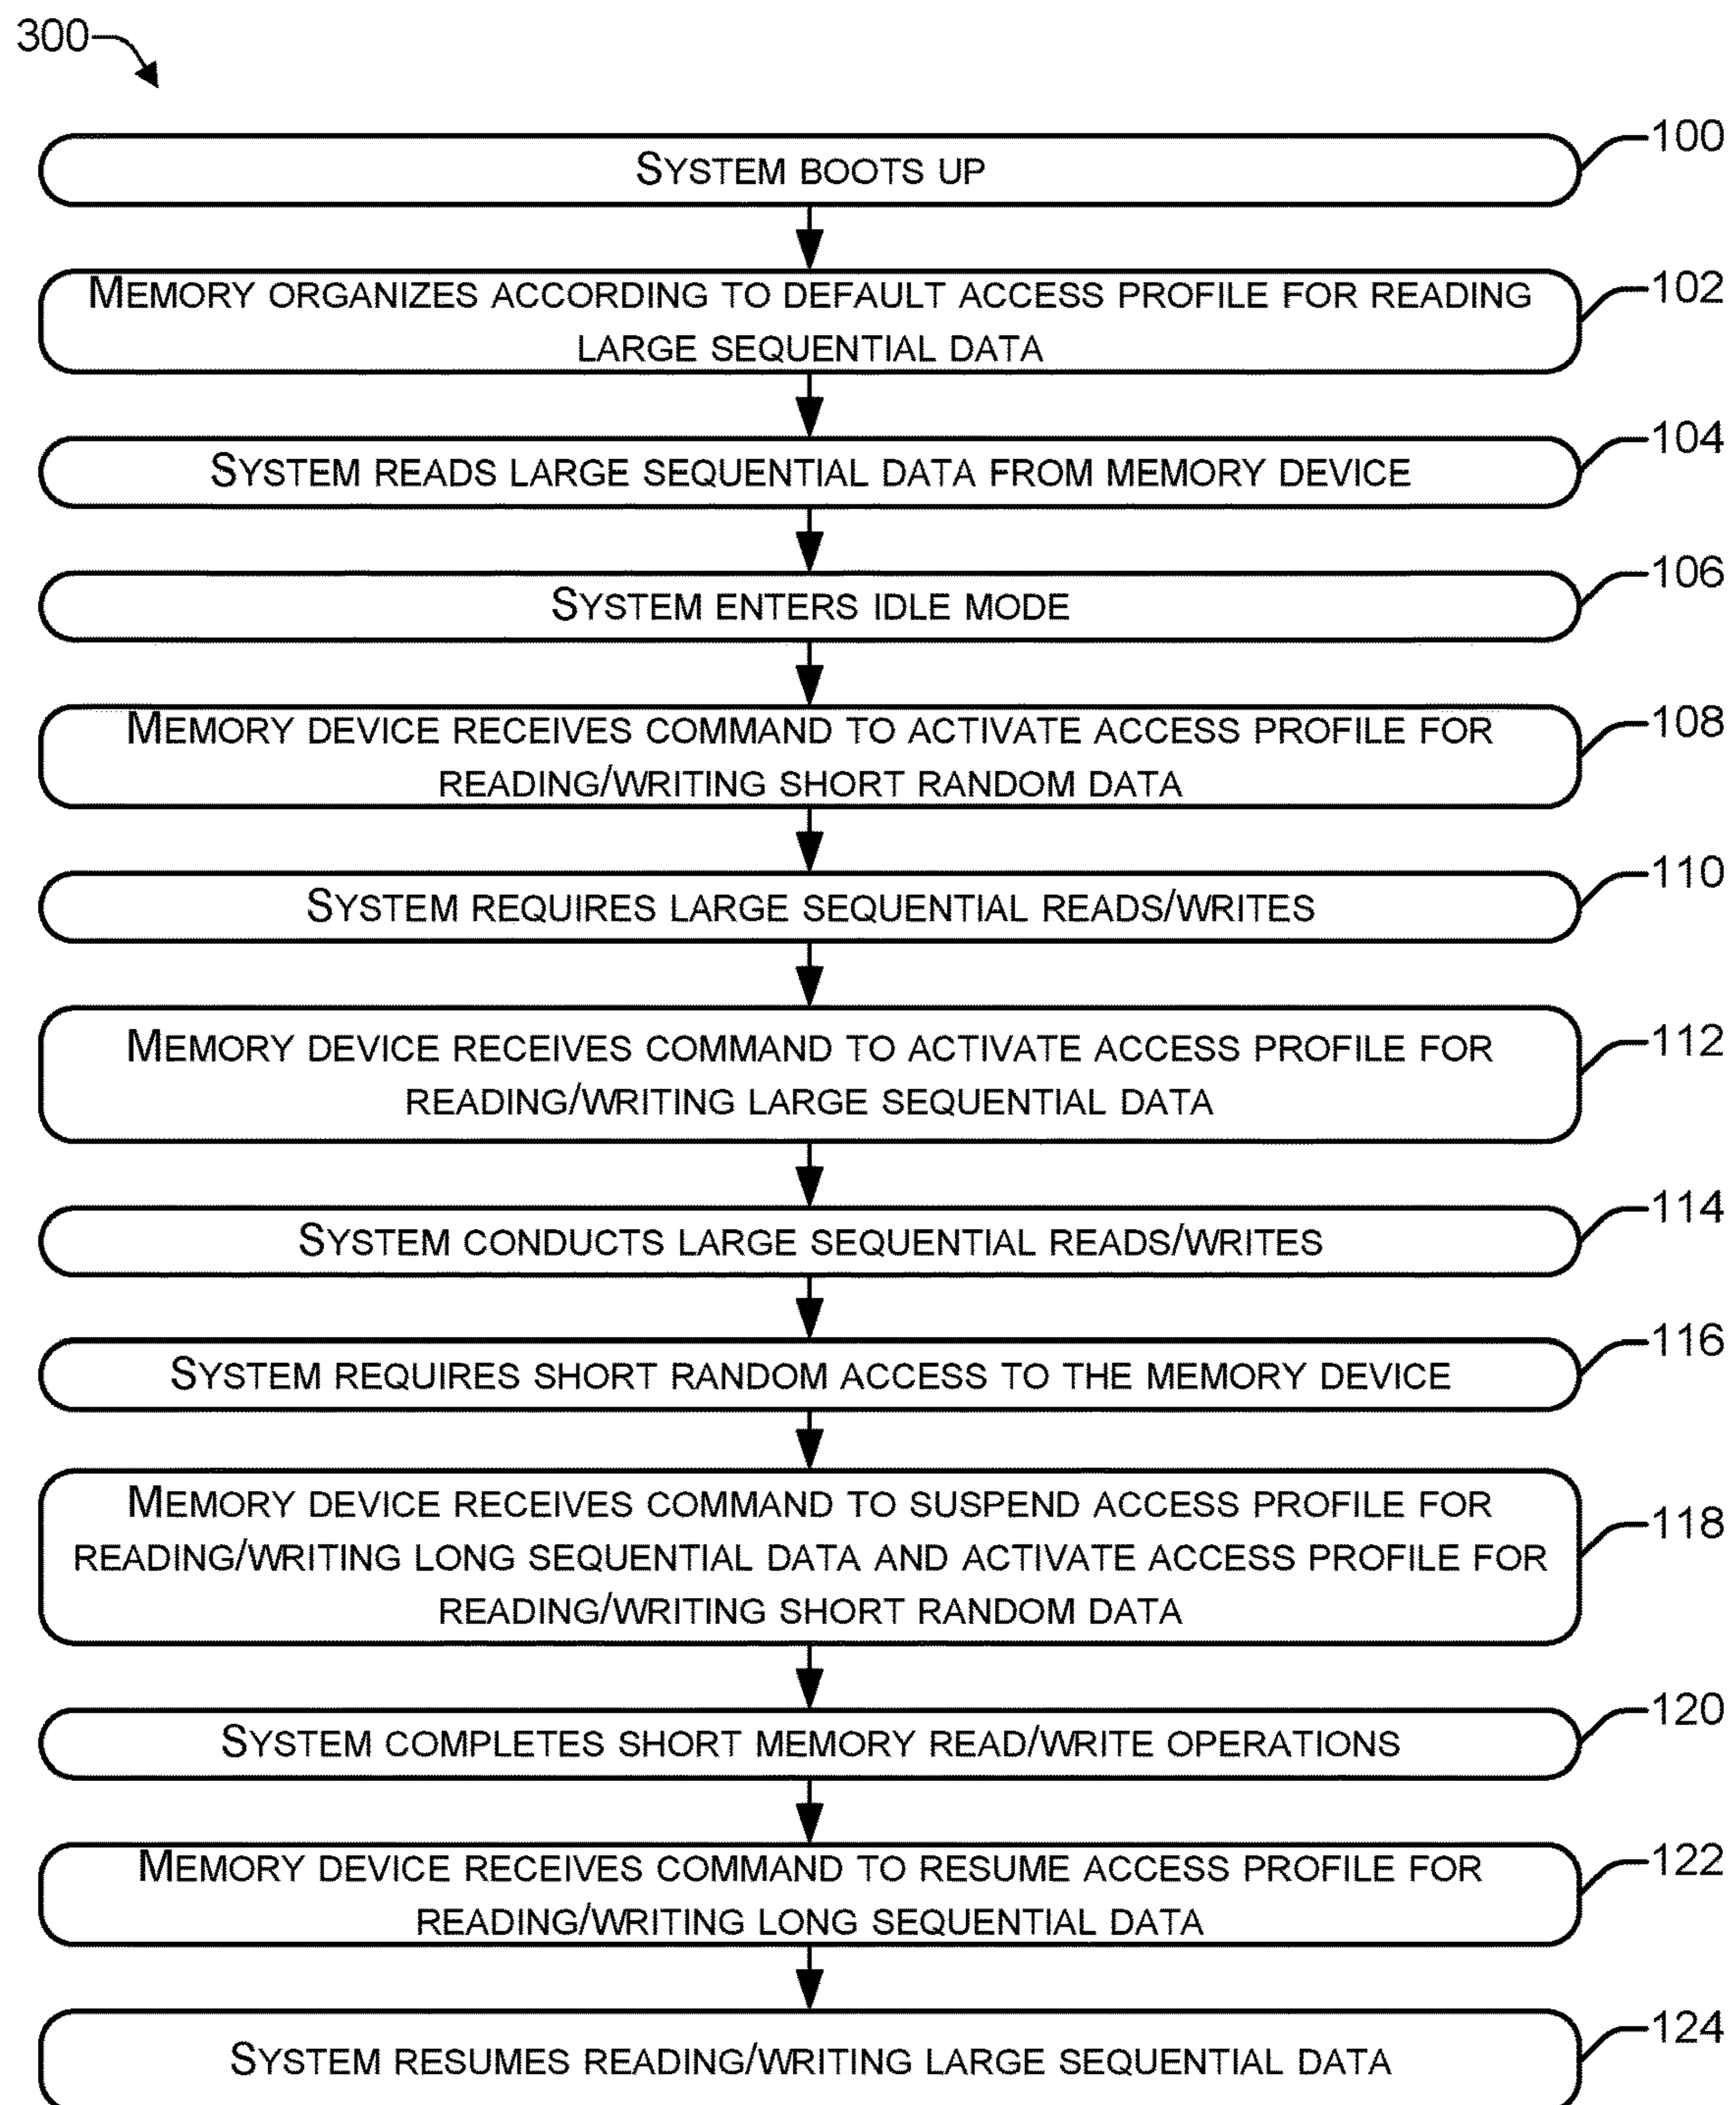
300

SYSTEM BOOTS UP
100

MEMORY ORGANIZES ACCORDING TO DEFAULT ACCESS PROFILE FOR READING LARGE SEQUENTIAL DATA
102

SYSTEM READS LARGE SEQUENTIAL DATA FROM MEMORY DEVICE
104

SYSTEM ENTERS IDLE MODE
106

MEMORY DEVICE RECEIVES COMMAND TO ACTIVATE ACCESS PROFILE FOR READING/WRITING SHORT RANDOM DATA
108

SYSTEM REQUIRES LARGE SEQUENTIAL READS/WRITES
110

MEMORY DEVICE RECEIVES COMMAND TO ACTIVATE ACCESS PROFILE FOR READING/WRITING LARGE SEQUENTIAL DATA
112

SYSTEM CONDUCTS LARGE SEQUENTIAL READS/WRITES
114

SYSTEM REQUIRES SHORT RANDOM ACCESS TO THE MEMORY DEVICE
116

MEMORY DEVICE RECEIVES COMMAND TO SUSPEND ACCESS PROFILE FOR READING/WRITING LONG SEQUENTIAL DATA AND ACTIVATE ACCESS PROFILE FOR READING/WRITING SHORT RANDOM DATA
118

SYSTEM COMPLETES SHORT MEMORY READ/WRITE OPERATIONS
120

MEMORY DEVICE RECEIVES COMMAND TO RESUME ACCESS PROFILE FOR READING/WRITING LONG SEQUENTIAL DATA
122

SYSTEM RESUMES READING/WRITING LARGE SEQUENTIAL DATA
124